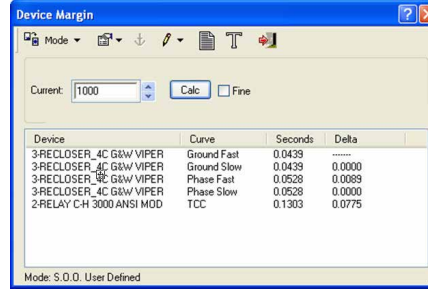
Device Margin

Mode

Current: 1000 Calc Fine

| Device | Curve | Seconds | Delta |
|---|---|---|---|
| 3-RECLOSER_4C G&W VIPER | Ground Fast | 0.0439 | ------- |
| 3-RECLOSER_4C G&W VIPER | Ground Slow | 0.0439 | 0.0000 |
| 3-RECLOSER_4C G&W VIPER | Phase Fast | 0.0528 | 0.0089 |
| 3-RECLOSER_4C G&W VIPER | Phase Slow | 0.0528 | 0.0000 |
| 2-RELAY C-H 3000 ANSI MOD | TCC | 0.1303 | 0.0775 |

Mode: S.O.O. User Defined